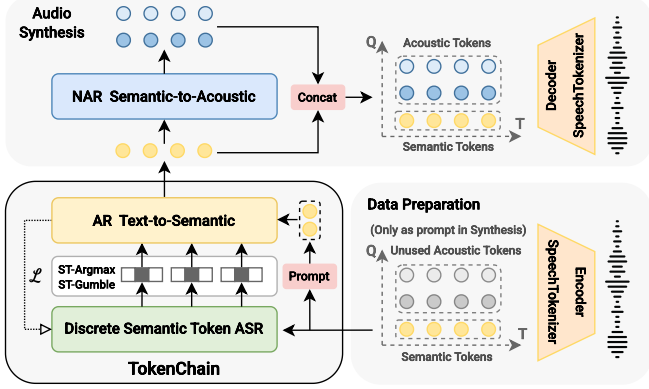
Audio Synthesis

NAR Semantic-to-Acoustic

Concat

Q

Acoustic Tokens

T

Semantic Tokens

Decoder SpeechTokenizer

AR Text-to-Semantic

$\mathcal{L}$

ST-Argmax
ST-Gumble

Prompt

Discrete Semantic Token ASR

TokenChain

Data Preparation

(Only as prompt in Synthesis)

Q

Unused Acoustic Tokens

T

Semantic Tokens

Encoder SpeechTokenizer